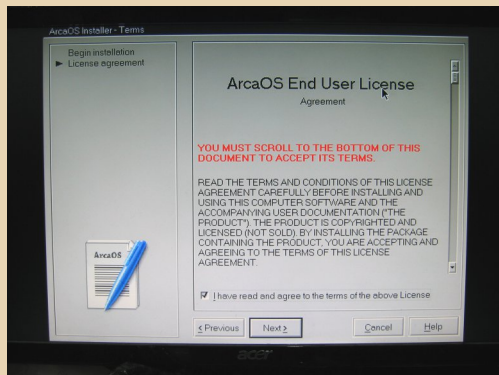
ArcaOS Installer - Terms

Begin installation
► License agreement

ArcaOS

ArcaOS End User License
Agreement

YOU MUST SCROLL TO THE BOTTOM OF THIS DOCUMENT TO ACCEPT ITS TERMS.

READ THE TERMS AND CONDITIONS OF THIS LICENSE AGREEMENT CAREFULLY BEFORE INSTALLING AND USING THIS COMPUTER SOFTWARE AND THE ACCOMPANYING USER DOCUMENTATION ("THE PRODUCT"). THE PRODUCT IS COPYRIGHTED AND LICENSED (NOT SOLD). BY INSTALLING THE PACKAGE CONTAINING THE PRODUCT, YOU ARE ACCEPTING AND AGREEING TO THE TERMS OF THIS LICENSE AGREEMENT.

I have read and agree to the terms of the above License

< Previous   Next >   Cancel   Help

acer